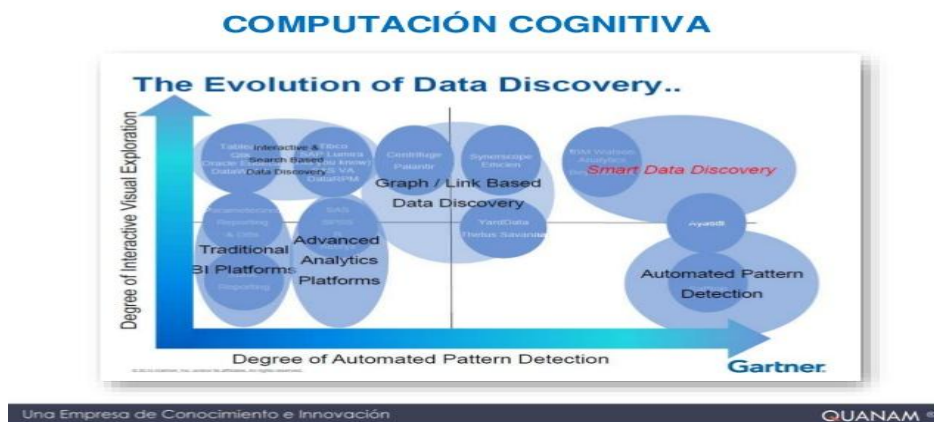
COMPUTACIÓN COGNITIVA

The Evolution of Data Discovery..

Degree of Interactive Visual Exploration

Tableau Qlik Oracle Datawatch

Interactive & Search Based Data Discovery

Tibco Lumira SAS VA DataRPM

Centrifuge Palantir

Synerscope Ericsen

Graph / Link Based Data Discovery

YarcData Trefus Savanna

IBM Watson Analytics

Smart Data Discovery

Ayasdi

Microstrategy Reporting & OBIA

Traditional BI Platforms

Reporting

SAS SPSS R

Advanced Analytics Platforms

Automated Pattern Detection

Degree of Automated Pattern Detection

Gartner

Una Empresa de Conocimiento e Innovación

QUANAM